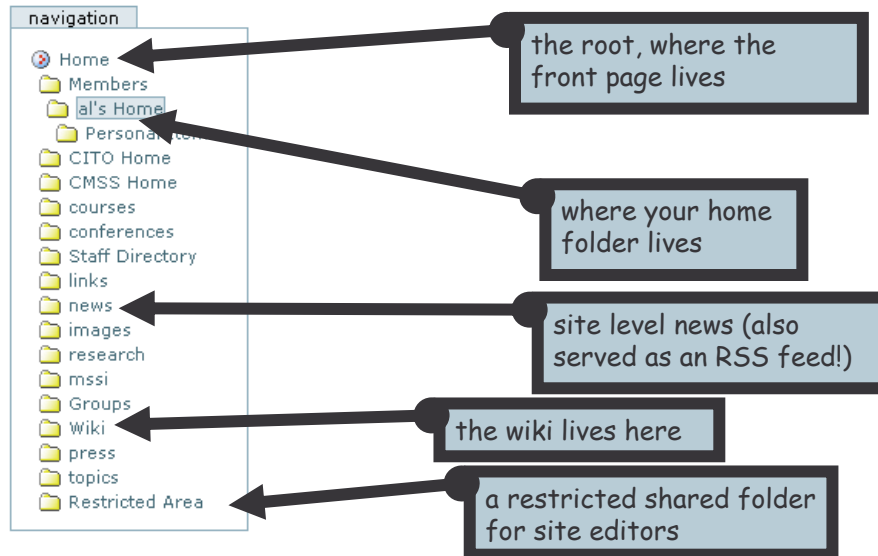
navigation

Home
Members
al's Home
Persona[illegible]
CITO Home
CMSS Home
courses
conferences
Staff Directory
links
news
images
research
mssi
Groups
Wiki
press
topics
Restricted Area

the root, where the front page lives

where your home folder lives

site level news (also served as an RSS feed!)

the wiki lives here

a restricted shared folder for site editors